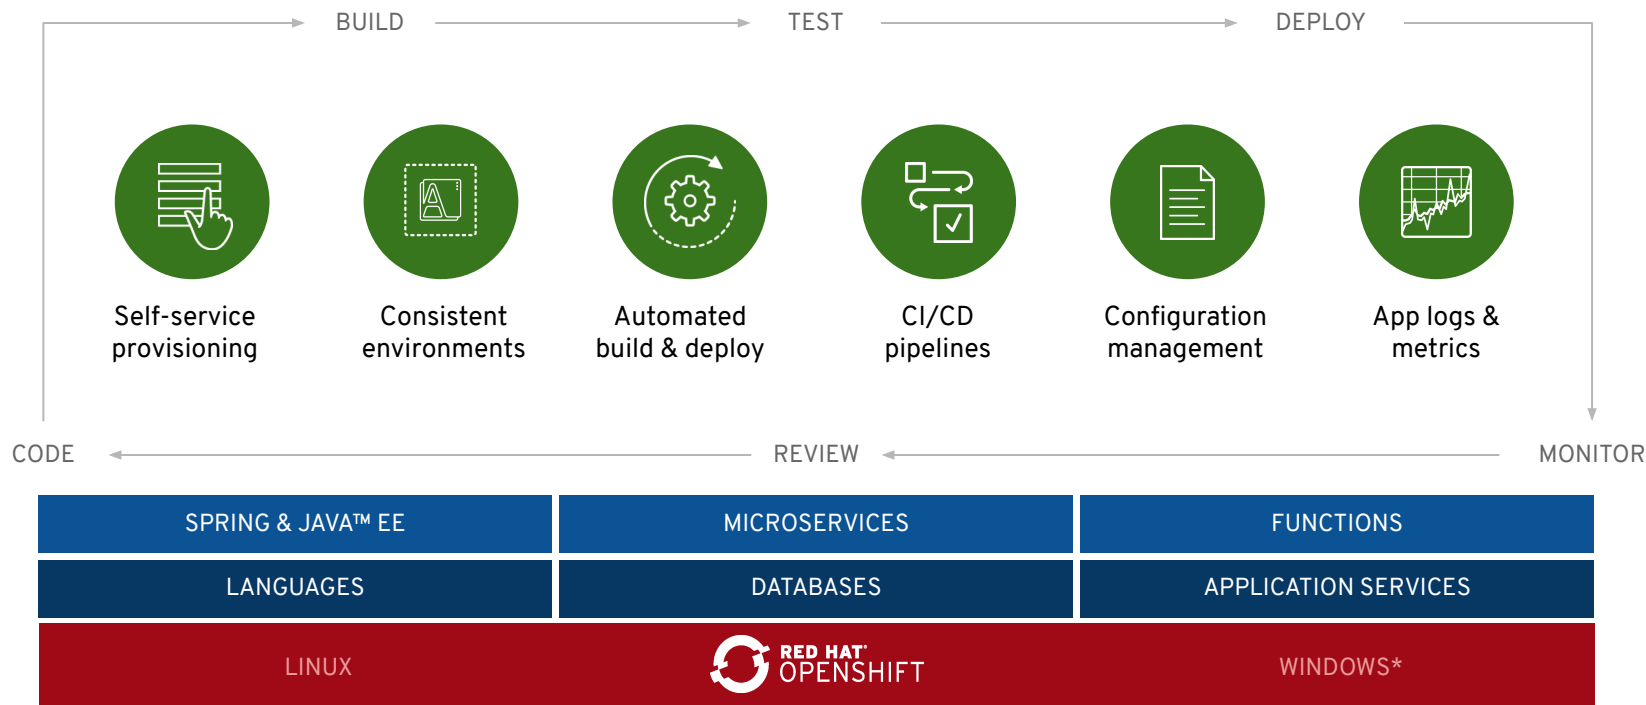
BUILD

TEST

DEPLOY

Self-service provisioning

Consistent environments

Automated build & deploy

CI/CD pipelines

Configuration management

App logs & metrics

CODE

REVIEW

MONITOR

| SPRING & JAVA™ EE | MICROSERVICES | FUNCTIONS |
|---|---|---|
| LANGUAGES | DATABASES | APPLICATION SERVICES |

LINUX

RED HAT® OPENSHIFT

WINDOWS*